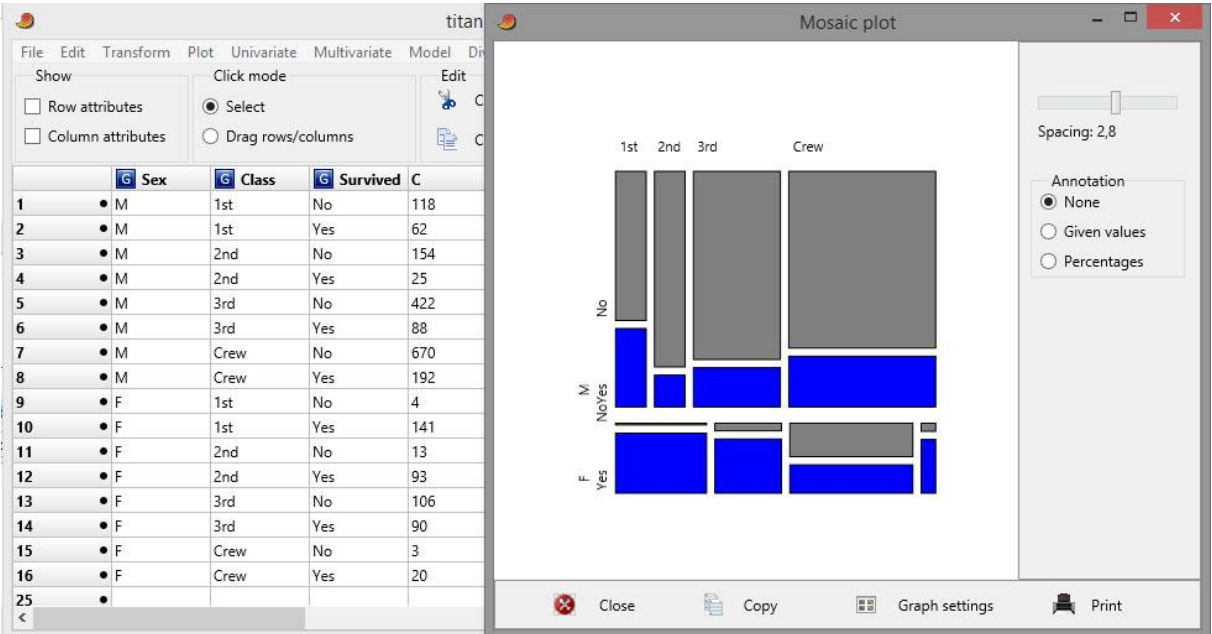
titan

File Edit Transform Plot Univariate Multivariate Model Di

Show
Row attributes
Column attributes

Click mode
Select
Drag rows/columns

Edit
C
C

| | Sex | Class | Survived | C |
|---|---|---|---|---|
| 1 | M | 1st | No | 118 |
| 2 | M | 1st | Yes | 62 |
| 3 | M | 2nd | No | 154 |
| 4 | M | 2nd | Yes | 25 |
| 5 | M | 3rd | No | 422 |
| 6 | M | 3rd | Yes | 88 |
| 7 | M | Crew | No | 670 |
| 8 | M | Crew | Yes | 192 |
| 9 | F | 1st | No | 4 |
| 10 | F | 1st | Yes | 141 |
| 11 | F | 2nd | No | 13 |
| 12 | F | 2nd | Yes | 93 |
| 13 | F | 3rd | No | 106 |
| 14 | F | 3rd | Yes | 90 |
| 15 | F | Crew | No | 3 |
| 16 | F | Crew | Yes | 20 |
| 25 | | | | |

Mosaic plot

1st 2nd 3rd Crew

No
M
NoYes
F
Yes

Spacing: 2,8

Annotation
None
Given values
Percentages

Close Copy Graph settings Print